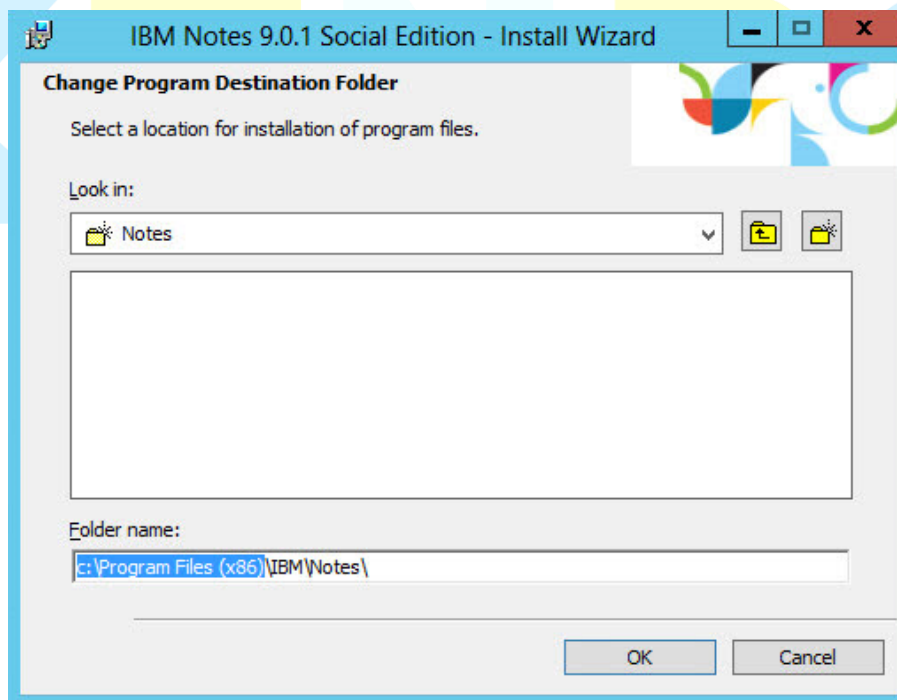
IBM Notes 9.0.1 Social Edition - Install Wizard

Change Program Destination Folder

Select a location for installation of program files.

Look in:

Notes

Folder name:

c:\Program Files (x86)\IBM\Notes\

OK

Cancel